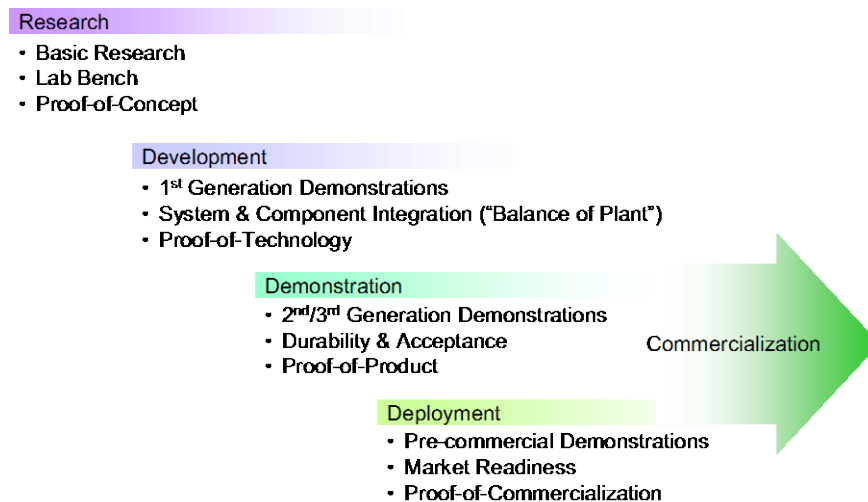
Research
• Basic Research
• Lab Bench
• Proof-of-Concept

Development
• 1$^{st}$ Generation Demonstrations
• System & Component Integration (“Balance of Plant”)
• Proof-of-Technology

Demonstration
• 2$^{nd}$/3$^{rd}$ Generation Demonstrations
• Durability & Acceptance
• Proof-of-Product

Commercialization

Deployment
• Pre-commercial Demonstrations
• Market Readiness
• Proof-of-Commercialization